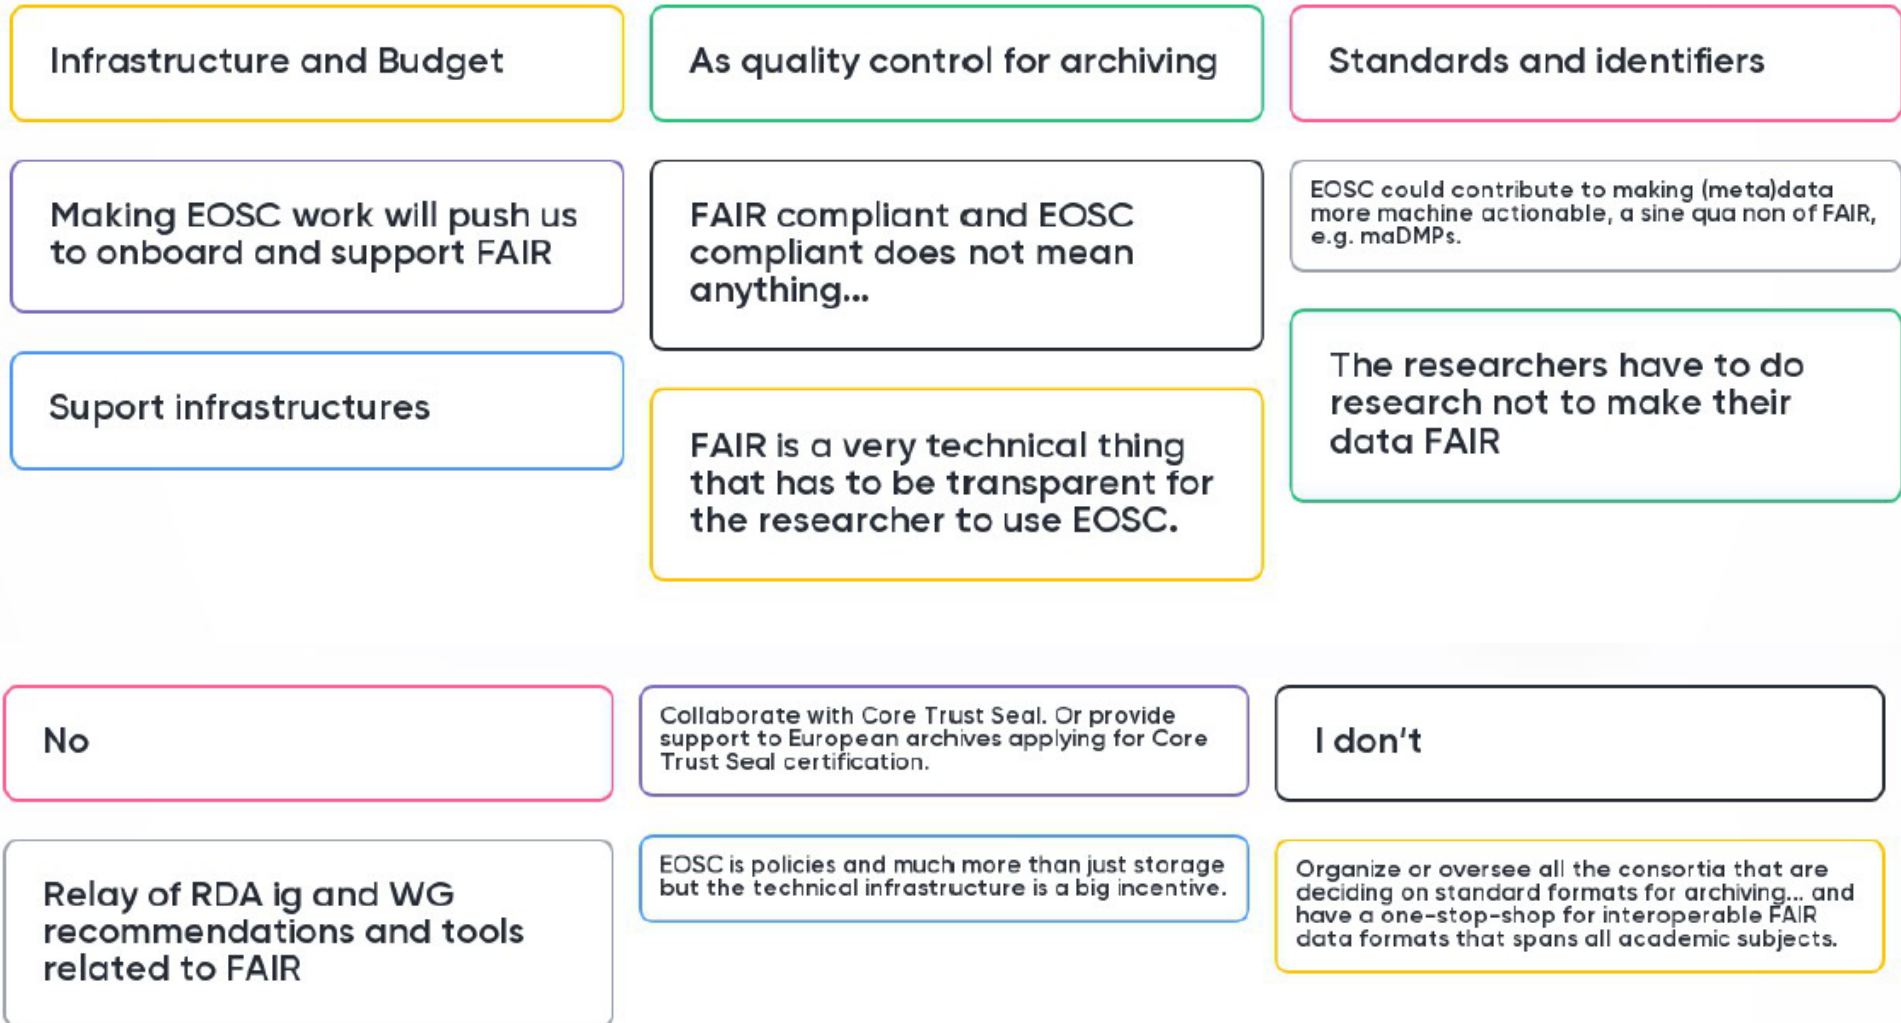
Infrastructure and Budget

As quality control for archiving

Standards and identifiers

Making EOSC work will push us to onboard and support FAIR

FAIR compliant and EOSC compliant does not mean anything...

EOSC could contribute to making (meta)data more machine actionable, a sine qua non of FAIR, e.g. maDMPs.

Suport infrastructures

The researchers have to do research not to make their data FAIR

FAIR is a very technical thing that has to be transparent for the researcher to use EOSC.

No

Collaborate with Core Trust Seal. Or provide support to European archives applying for Core Trust Seal certification.

I don't

Relay of RDA ig and WG recommendations and tools related to FAIR

EOSC is policies and much more than just storage but the technical infrastructure is a big incentive.

Organize or oversee all the consortia that are deciding on standard formats for archiving... and have a one-stop-shop for interoperable FAIR data formats that spans all academic subjects.